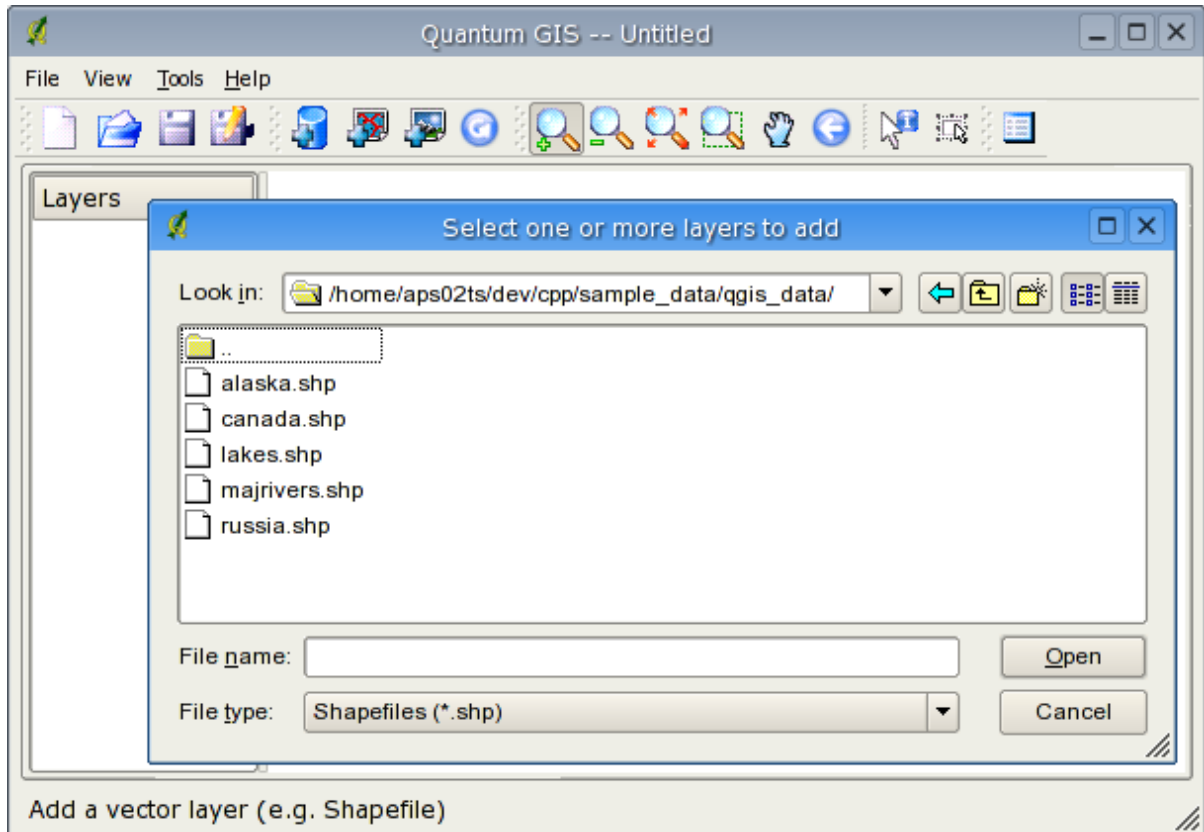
Quantum GIS -- Untitled

File View Tools Help

Layers

Select one or more layers to add

Look in: /home/aps02ts/dev/cpp/sample_data/qgis_data/

..
alaska.shp
canada.shp
lakes.shp
majrivers.shp
russia.shp

File name:
Open

File type: Shapefiles (*.shp)
Cancel

Add a vector layer (e.g. Shapefile)